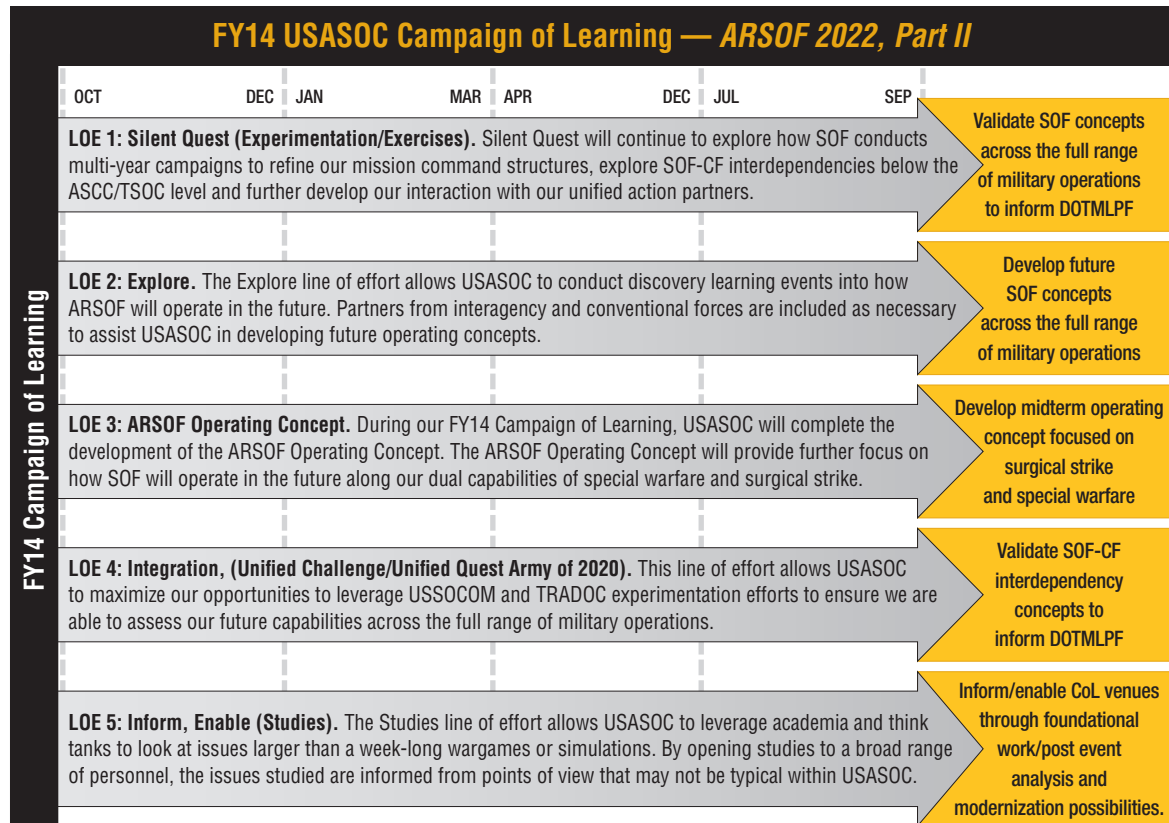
FY14 USASOC Campaign of Learning — ARSOF 2022, Part II

OCT DEC JAN MAR APR DEC JUL SEP

FY14 Campaign of Learning

LOE 1: Silent Quest (Experimentation/Exercises). Silent Quest will continue to explore how SOF conducts multi-year campaigns to refine our mission command structures, explore SOF-CF interdependencies below the ASCC/TSOC level and further develop our interaction with our unified action partners.

Validate SOF concepts across the full range of military operations to inform DOTMLPF

LOE 2: Explore. The Explore line of effort allows USASOC to conduct discovery learning events into how ARSOF will operate in the future. Partners from interagency and conventional forces are included as necessary to assist USASOC in developing future operating concepts.

Develop future SOF concepts across the full range of military operations

LOE 3: ARSOF Operating Concept. During our FY14 Campaign of Learning, USASOC will complete the development of the ARSOF Operating Concept. The ARSOF Operating Concept will provide further focus on how SOF will operate in the future along our dual capabilities of special warfare and surgical strike.

Develop midterm operating concept focused on surgical strike and special warfare

LOE 4: Integration, (Unified Challenge/Unified Quest Army of 2020). This line of effort allows USASOC to maximize our opportunities to leverage USSOCOM and TRADOC experimentation efforts to ensure we are able to assess our future capabilities across the full range of military operations.

Validate SOF-CF interdependency concepts to inform DOTMLPF

LOE 5: Inform, Enable (Studies). The Studies line of effort allows USASOC to leverage academia and think tanks to look at issues larger than a week-long wargames or simulations. By opening studies to a broad range of personnel, the issues studied are informed from points of view that may not be typical within USASOC.

Inform/enable CoL venues through foundational work/post event analysis and modernization possibilities.